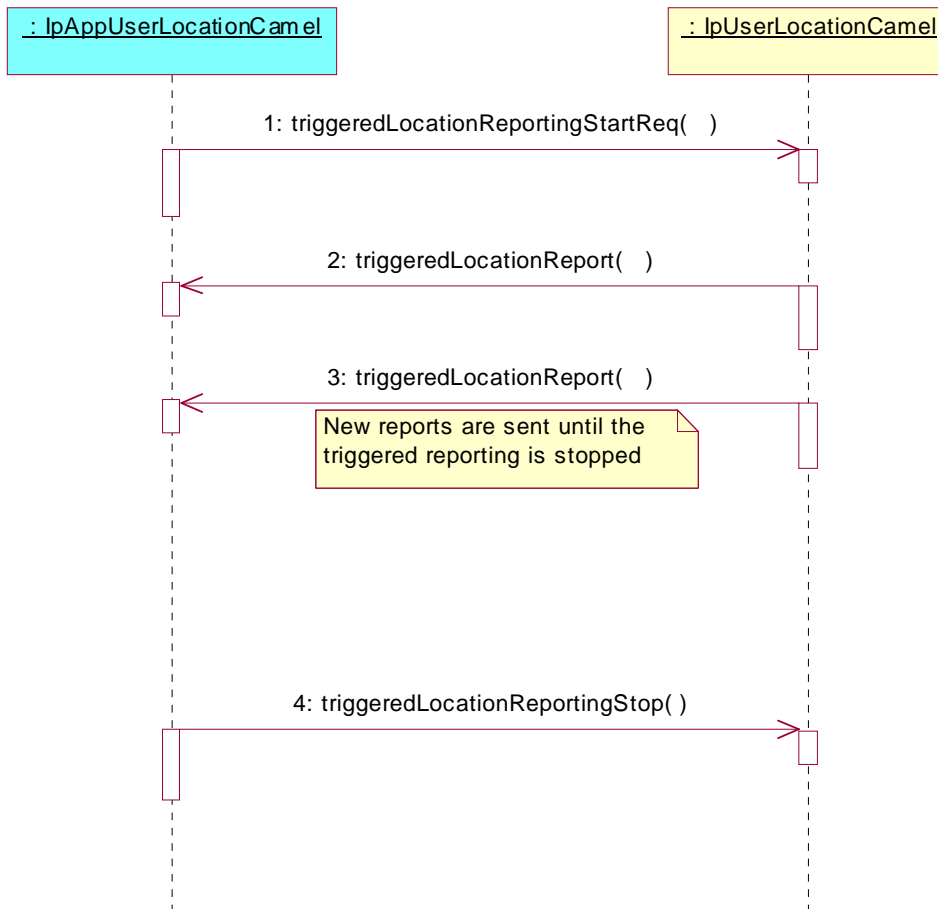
: IpAppUserLocationCamel

: IpUserLocationCamel

1: triggeredLocationReportingStartReq( )

2: triggeredLocationReport( )

3: triggeredLocationReport( )

New reports are sent until the triggered reporting is stopped

4: triggeredLocationReportingStop( )